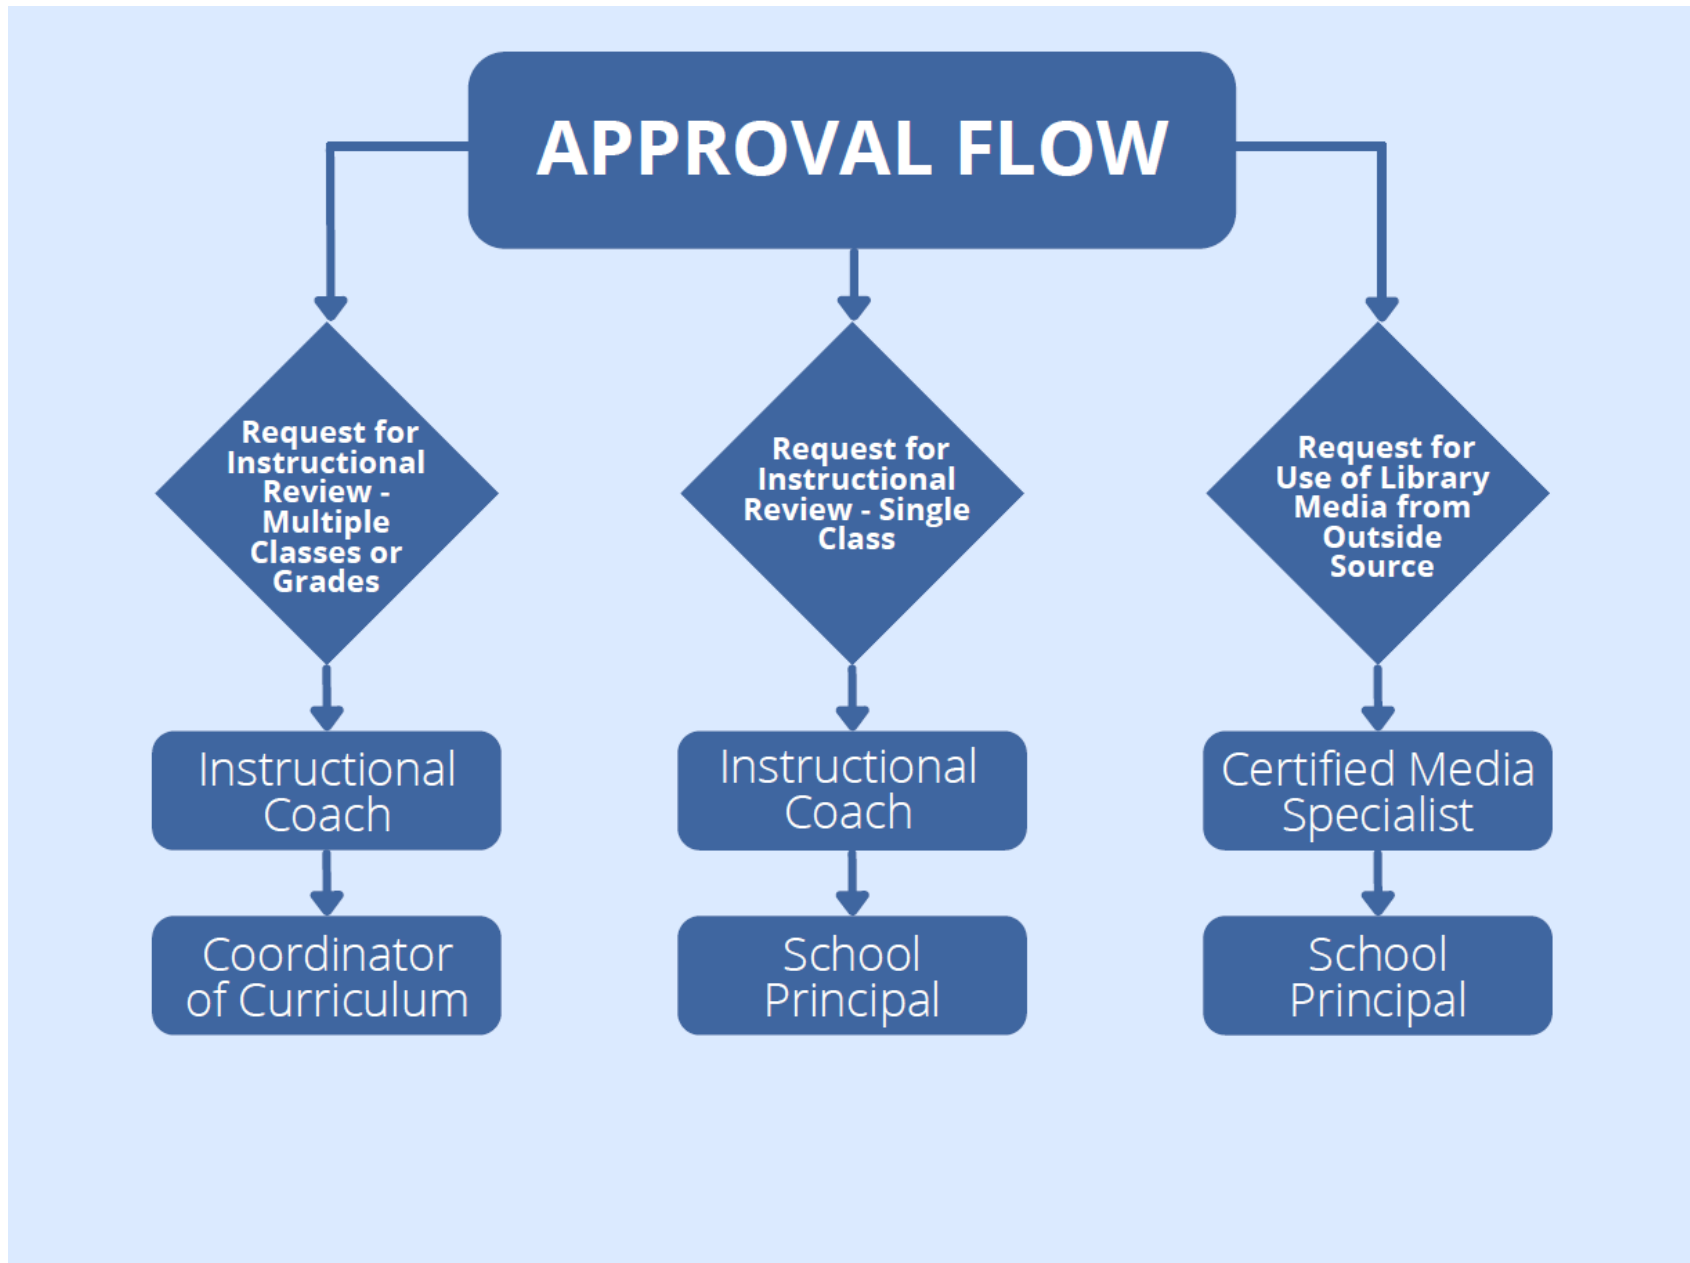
APPROVAL FLOW

Request for Instructional Review - Multiple Classes or Grades

Instructional Coach

Coordinator of Curriculum

Request for Instructional Review - Single Class

Instructional Coach

School Principal

Request for Use of Library Media from Outside Source

Certified Media Specialist

School Principal